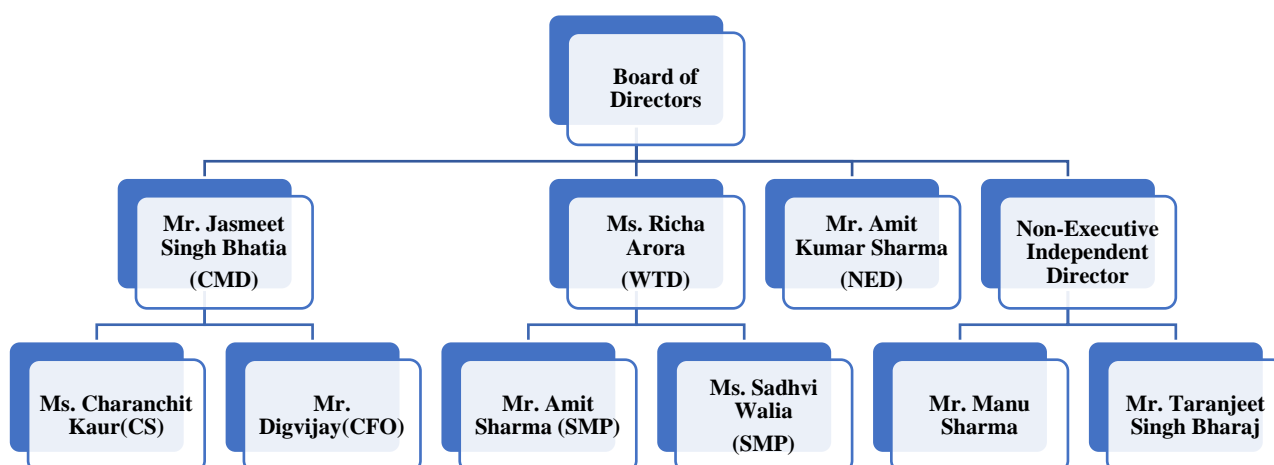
Board of Directors

Mr. Jasmeet Singh Bhatia (CMD)

Ms. Richa Arora (WTD)

Mr. Amit Kumar Sharma (NED)

Non-Executive Independent Director

Ms. Charanchit Kaur(CS)

Mr. Digvijay(CFO)

Mr. Amit Sharma (SMP)

Ms. Sadhvi Walia (SMP)

Mr. Manu Sharma

Mr. Taranjeet Singh Bharaj